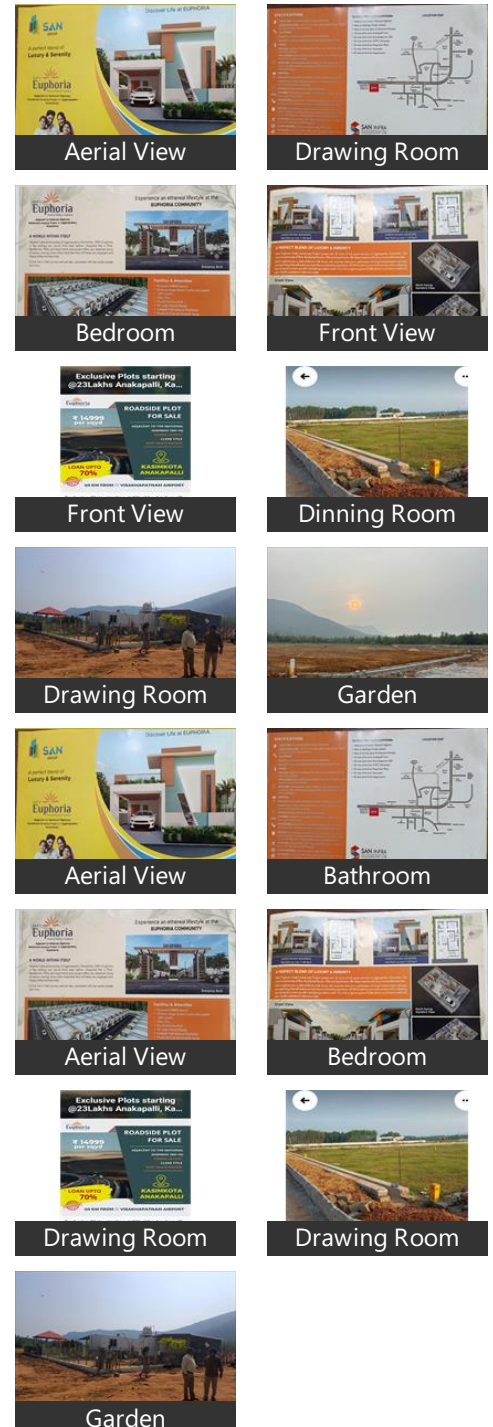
SAN
Discover Life at EUPHORIA
A perfect blend of Luxury & Serenity
Euphoria
Aerial View

SAN INFRA
Drawing Room

Euphoria
Experience an ethereal lifestyle at the EUPHORIA COMMUNITY
A WORLD WITHIN ITSELF
Facilities & Amenities
Bedroom

A PERFECT BLEND OF LUXURY & AMENITY
Front View

Exclusive Plots starting @23Lakhs Anakapalli, Ka...
Euphoria
₹ 14999 per sqyd
ROADSIDE PLOT FOR SALE
LOAN UPTO 70%
KASIMKOTA ANAKAPALLI
VISAKHAPATNAM AIRPORT
Front View

Dinning Room

Drawing Room

Garden

SAN
Discover Life at EUPHORIA
A perfect blend of Luxury & Serenity
Euphoria
Aerial View

SAN INFRA
Bathroom

Euphoria
Experience an ethereal lifestyle at the EUPHORIA COMMUNITY
A WORLD WITHIN ITSELF
Facilities & Amenities
Aerial View

A PERFECT BLEND OF LUXURY & AMENITY
Bedroom

Exclusive Plots starting @23Lakhs Anakapalli, Ka...
Euphoria
₹ 14999 per sqyd
ROADSIDE PLOT FOR SALE
LOAN UPTO 70%
KASIMKOTA ANAKAPALLI
VISAKHAPATNAM AIRPORT
Drawing Room

Drawing Room

Garden